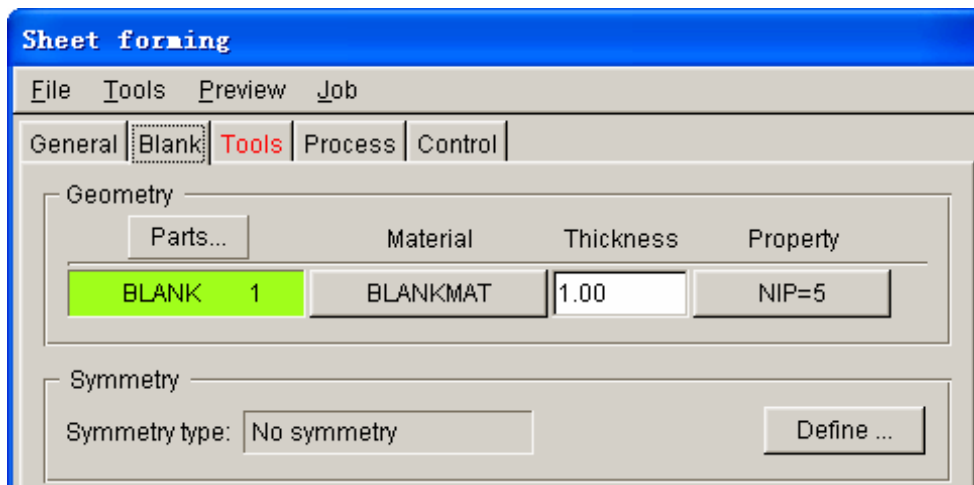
Sheet forming

File Tools Preview Job

General Blank Tools Process Control

Geometry

Parts...

Material Thickness Property

BLANK 1 BLANKMAT 1.00 NIP=5

Symmetry

Symmetry type: No symmetry

Define ...